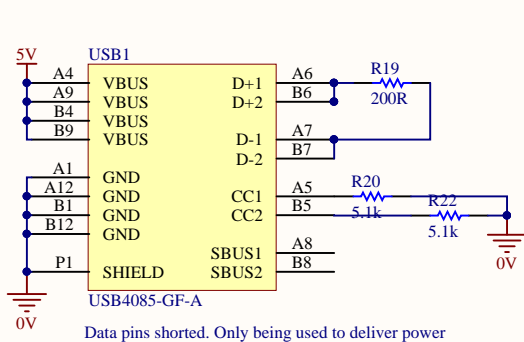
5V
USB1
A4
A9
B4
B9
VBUS
VBUS
VBUS
VBUS
D+1
D+2
D-1
D-2
A6
B6
A7
B7
R19
200R
A1
A12
B1
B12
GND
GND
GND
GND
CC1
CC2
A5
B5
R20
5.1k
R22
5.1k
0V
P1
SHIELD
SBUS1
SBUS2
A8
B8
0V
USB4085-GF-A
Data pins shorted. Only being used to deliver power